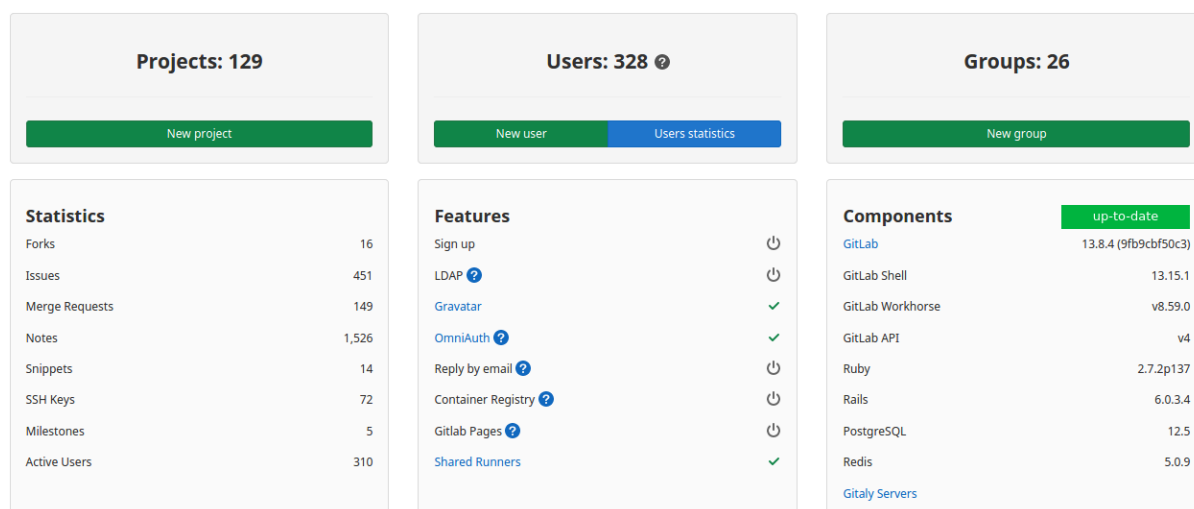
Projects: 129

New project

Users: 328

New user Users statistics

Groups: 26

New group

Statistics

| | |
|---|---|
| Forks | 16 |
| Issues | 451 |
| Merge Requests | 149 |
| Notes | 1,526 |
| Snippets | 14 |
| SSH Keys | 72 |
| Milestones | 5 |
| Active Users | 310 |

Features

Sign up

LDAP

Gravatar

OmniAuth

Reply by email

Container Registry

Gitlab Pages

Shared Runners

Components

up-to-date

| | |
|---|---|
| GitLab | 13.8.4 (9fb9cbf50c3) |
| GitLab Shell | 13.15.1 |
| GitLab Workhorse | v8.59.0 |
| GitLab API | v4 |
| Ruby | 2.7.2p137 |
| Rails | 6.0.3.4 |
| PostgreSQL | 12.5 |
| Redis | 5.0.9 |

Gitaly Servers